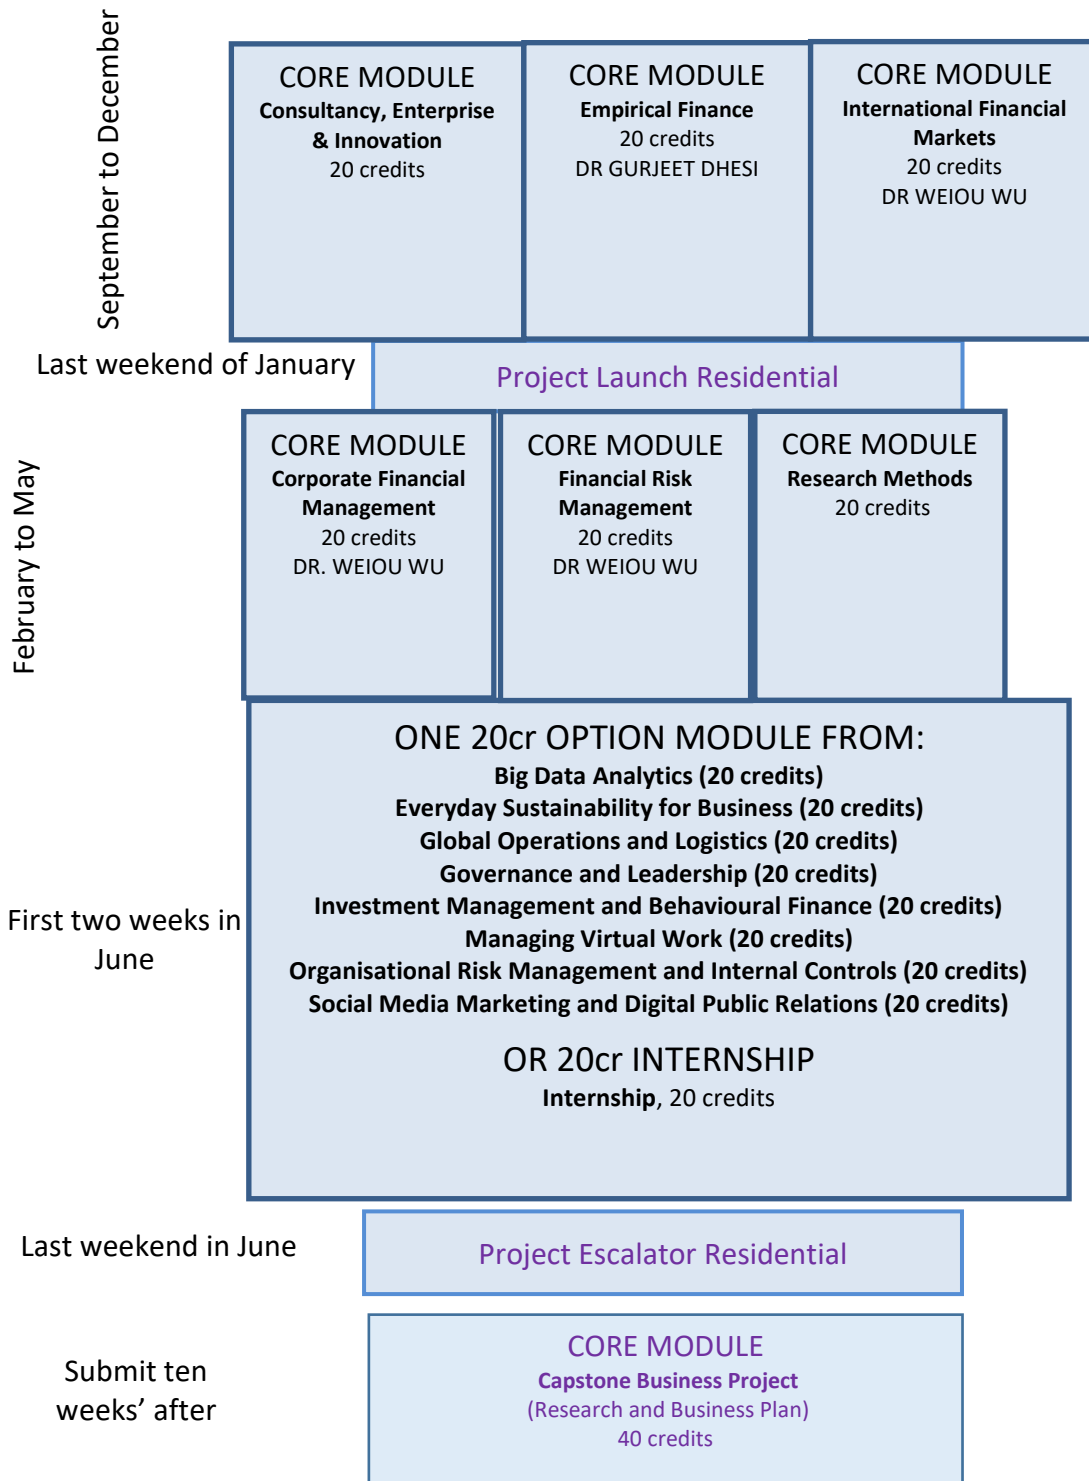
September to December

CORE MODULE
Consultancy, Enterprise & Innovation
20 credits

CORE MODULE
Empirical Finance
20 credits
DR GURJEET DHESI

CORE MODULE
International Financial Markets
20 credits
DR WEIOU WU

Last weekend of January

Project Launch Residential

February to May

CORE MODULE
Corporate Financial Management
20 credits
DR. WEIOU WU

CORE MODULE
Financial Risk Management
20 credits
DR WEIOU WU

CORE MODULE
Research Methods
20 credits

First two weeks in June

ONE 20cr OPTION MODULE FROM:
Big Data Analytics (20 credits)
Everyday Sustainability for Business (20 credits)
Global Operations and Logistics (20 credits)
Governance and Leadership (20 credits)
Investment Management and Behavioural Finance (20 credits)
Managing Virtual Work (20 credits)
Organisational Risk Management and Internal Controls (20 credits)
Social Media Marketing and Digital Public Relations (20 credits)

OR 20cr INTERNSHIP
Internship, 20 credits

Last weekend in June

Project Escalator Residential

Submit ten weeks' after

CORE MODULE
Capstone Business Project
(Research and Business Plan)
40 credits